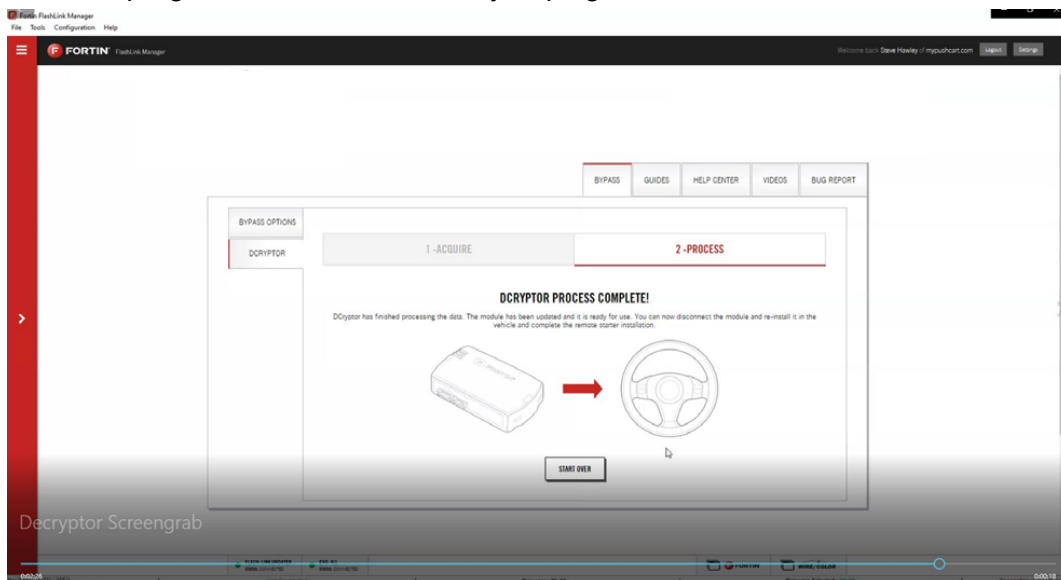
Fortin FlashLink Manager
File Tools Configuration Help

FORTIN FlashLink Manager

Welcome back Steve Hawley of mypushcart.com Logout Settings

BYPASS GUIDES HELP CENTER VIDEOS BUG REPORT

BYPASS OPTIONS

DCRYPTOR

1 -ACQUIRE

2 -PROCESS

DCRYPTOR PROCESS COMPLETE!

DCryptor has finished processing the data. The module has been updated and it is ready for use. You can now disconnect the module and re-install it in the vehicle and complete the remote starter installation.

START OVER

Decryptor Screengrab

0:02:26

0:00:13